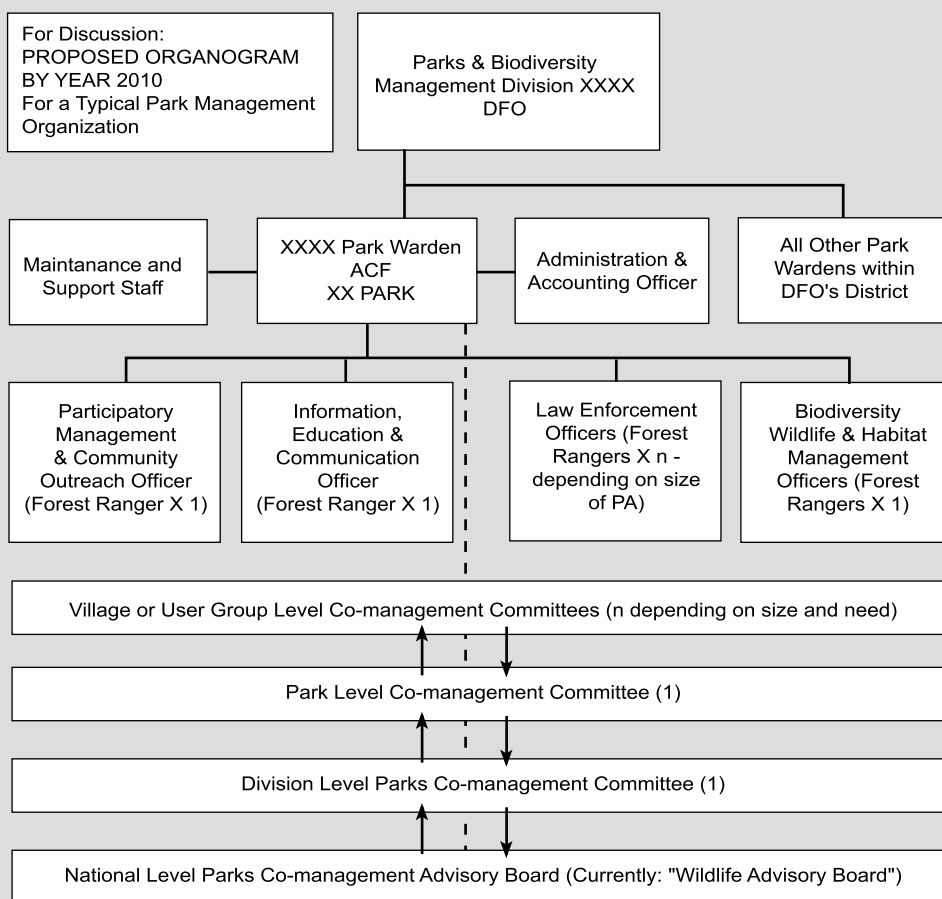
For Discussion:
PROPOSED ORGANOGRAM
BY YEAR 2010
For a Typical Park Management Organization

Parks & Biodiversity Management Division XXXX DFO

Maintanance and Support Staff

XXXX Park Warden
ACF
XX PARK

Administration & Accounting Officer

All Other Park Wardens within DFO's District

Participatory Management & Community Outreach Officer (Forest Ranger X 1)

Information, Education & Communication Officer (Forest Ranger X 1)

Law Enforcement Officers (Forest Rangers X n - depending on size of PA)

Biodiversity Wildlife & Habitat Management Officers (Forest Rangers X 1)

Village or User Group Level Co-management Committees (n depending on size and need)

Park Level Co-management Committee (1)

Division Level Parks Co-management Committee (1)

National Level Parks Co-management Advisory Board (Currently: "Wildlife Advisory Board")